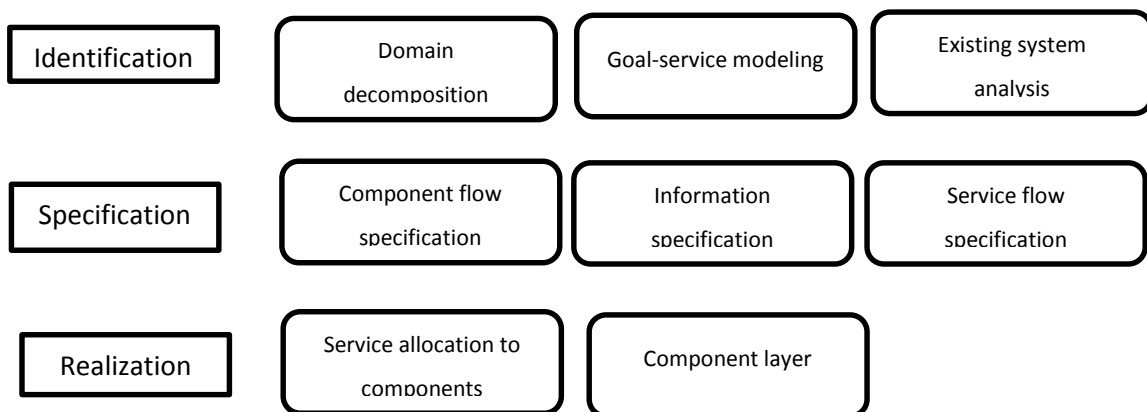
Identification

Domain decomposition

Goal-service modeling

Existing system analysis

Specification

Component flow specification

Information specification

Service flow specification

Realization

Service allocation to components

Component layer